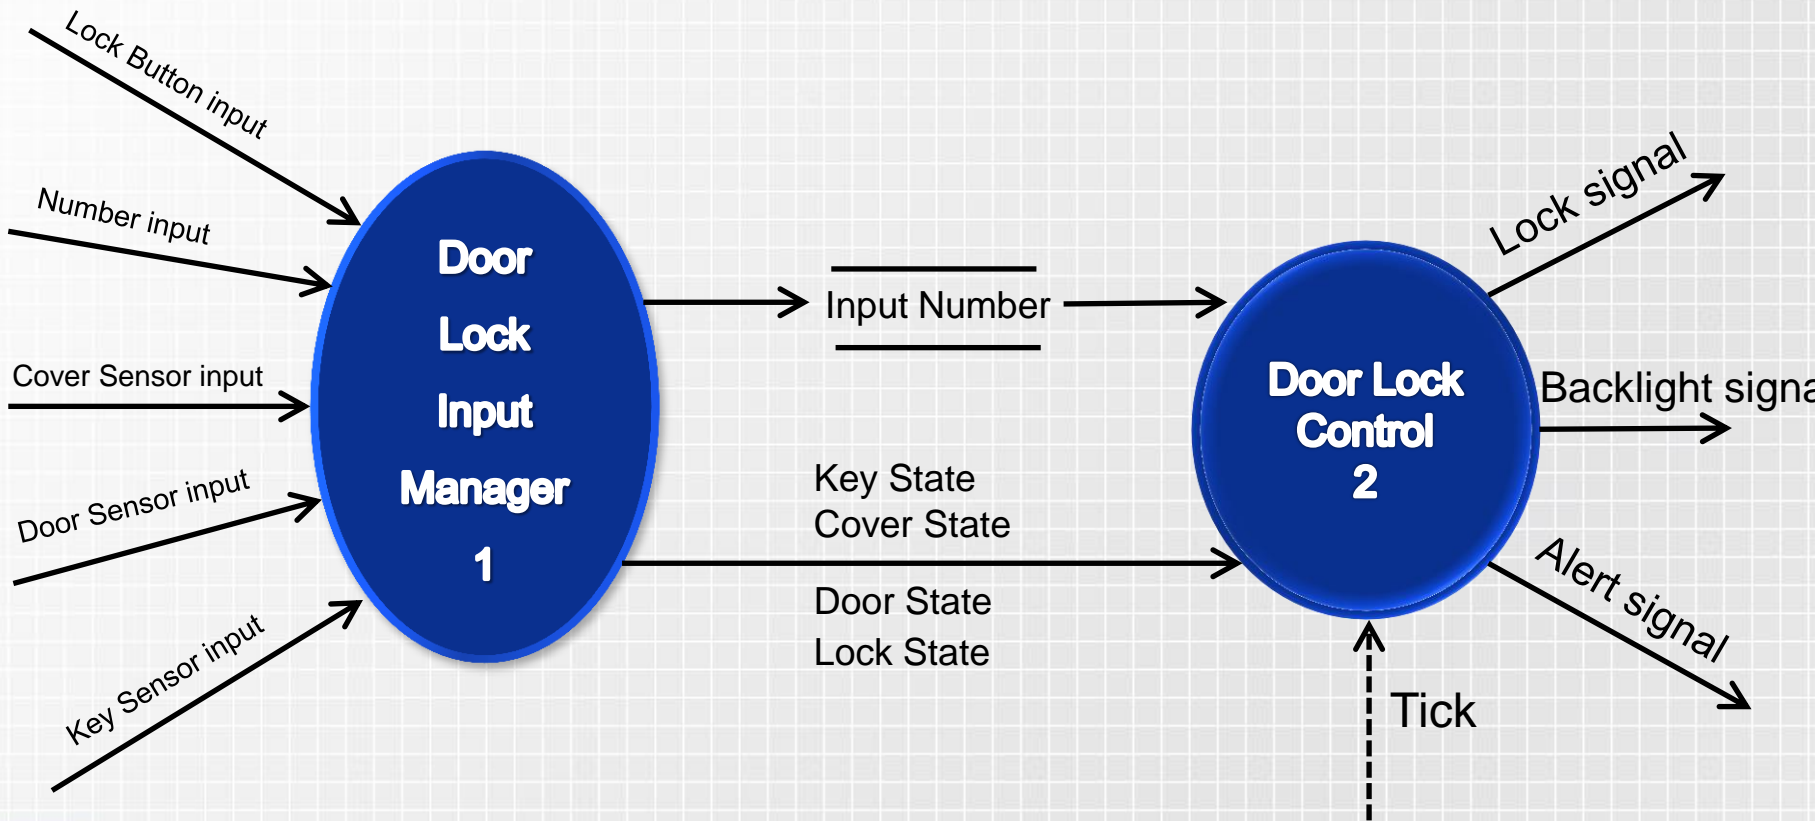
Lock Button input

Number input

Cover Sensor input

Door Sensor input

Key Sensor input

Door Lock Input Manager 1

Input Number

Key State
Cover State

Door State
Lock State

Door Lock Control 2

Lock signal

Backlight signa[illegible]

Alert signal

Tick